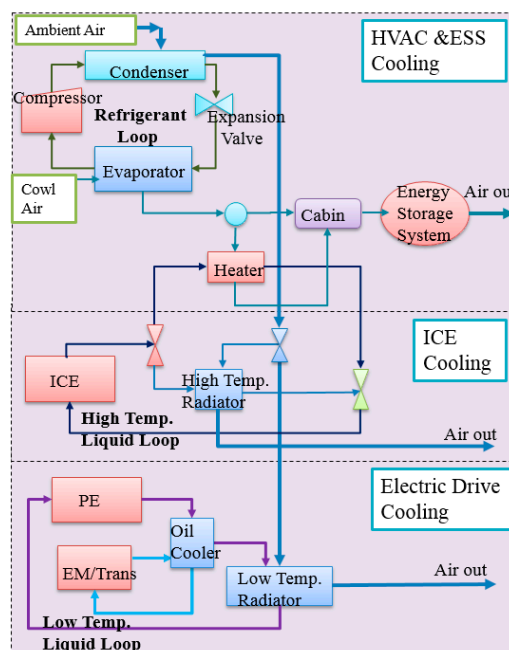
Ambient Air

HVAC &ESS Cooling

Condenser

Compressor

Refrigerant Loop

Expansion Valve

Evaporator

Cowl Air

Energy Storage System

Air out

Cabin

Heater

ICE Cooling

ICE

High Temp. Radiator

High Temp. Liquid Loop

Air out

Electric Drive Cooling

PE

Oil Cooler

EM/Trans

Low Temp. Radiator

Air out

Low Temp. Liquid Loop